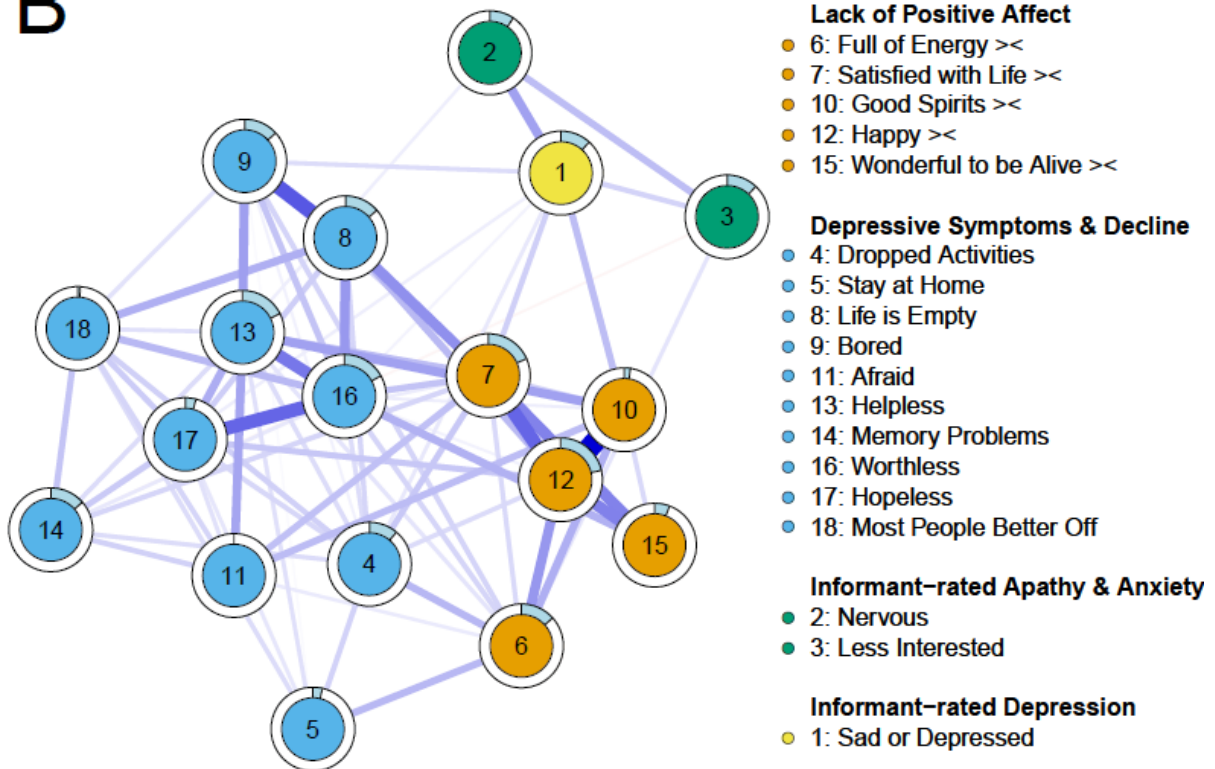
B

2
1
3
9
8
18
13
7
10
16
17
12
14
15
11
4
6
5

Lack of Positive Affect
6: Full of Energy ><
7: Satisfied with Life ><
10: Good Spirits ><
12: Happy ><
15: Wonderful to be Alive ><

Depressive Symptoms & Decline
4: Dropped Activities
5: Stay at Home
8: Life is Empty
9: Bored
11: Afraid
13: Helpless
14: Memory Problems
16: Worthless
17: Hopeless
18: Most People Better Off

Informant−rated Apathy & Anxiety
2: Nervous
3: Less Interested

Informant−rated Depression
1: Sad or Depressed